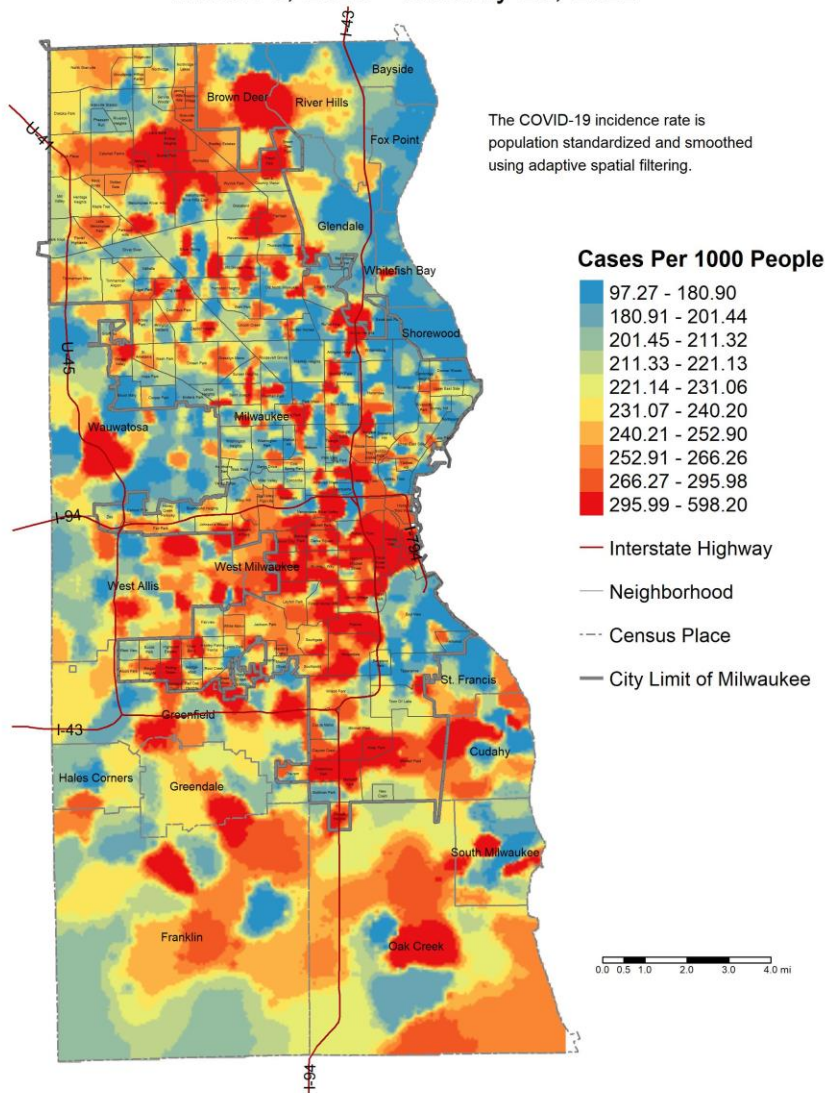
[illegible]

I-43

Bayside

Brown Deer

River Hills

U-41

Fox Point

The COVID-19 incidence rate is population standardized and smoothed using adaptive spatial filtering.

Glendale

Cases Per 1000 People

Whitefish Bay

97.27 - 180.90
180.91 - 201.44
201.45 - 211.32
211.33 - 221.13
221.14 - 231.06
231.07 - 240.20
240.21 - 252.90
252.91 - 266.26
266.27 - 295.98
295.99 - 598.20

Shorewood

U-45

Milwaukee

Wauwatosa

Interstate Highway

I-94

I-794

West Milwaukee

West Allis

Neighborhood

Census Place

City Limit of Milwaukee

St. Francis

Greenfield

I-43

Cudahy

Hales Corners

Greendale

South Milwaukee

Franklin

Oak Creek

0.0 0.5 1.0 2.0 3.0 4.0 mi

I-94